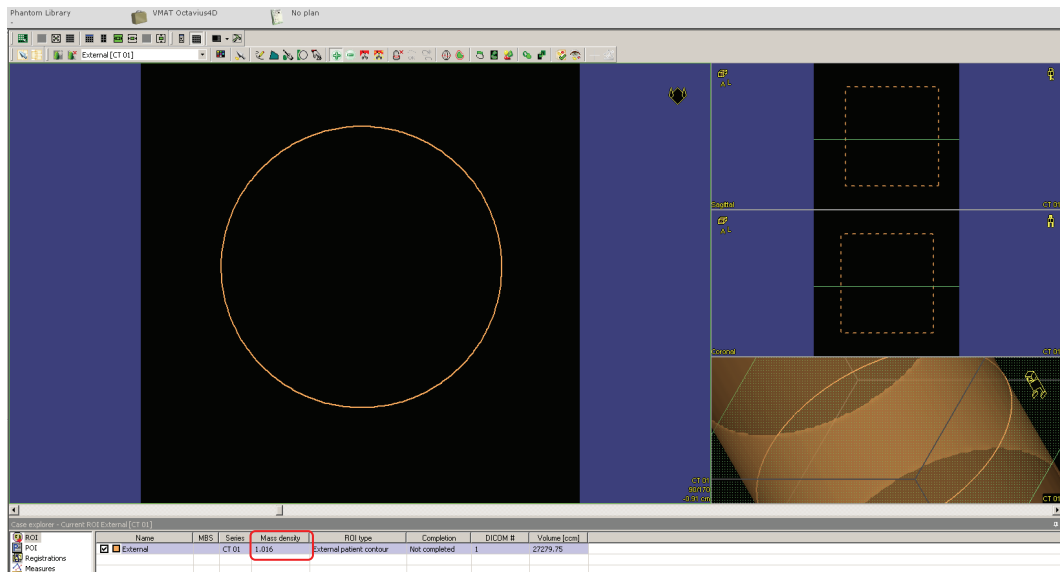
Phantom Library
VMAT Octavius4D
No plan

External [CT 01]

Sagittal
CT 01
Coronal
CT 01
CT 01
-90/170
-0.91 cm
CT 01

Case explorer - Current ROI External [CT 01]
ROI
POI
Registrations
Measures

| | Name | MBS | Series | Mass density | ROI type | Completion | DICOM # | Volume [ccm] |
|---|---|---|---|---|---|---|---|---|
| ☑ | External | | CT 01 | 1.016 | External patient contour | Not completed | 1 | 27279.75 |